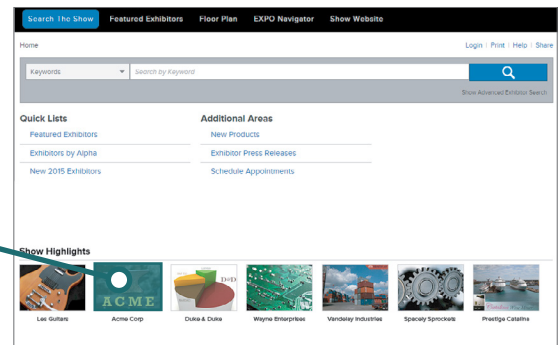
Search The Show | Featured Exhibitors | Floor Plan | EXPO Navigator | Show Website

Home

Login | Print | Help | Share

Keywords

Search by Keyword

Show Advanced Exhibitor Search

Quick Lists

Featured Exhibitors

Exhibitors by Alpha

New 2015 Exhibitors

Additional Areas

New Products

Exhibitor Press Releases

Schedule Appointments

Show Highlights

Les Guitars

ACME

Acme Corp

D&D

Duke & Duke

Wayne Enterprises

Vandelay Industries

Spacely Sprockets

Prestige Catalina